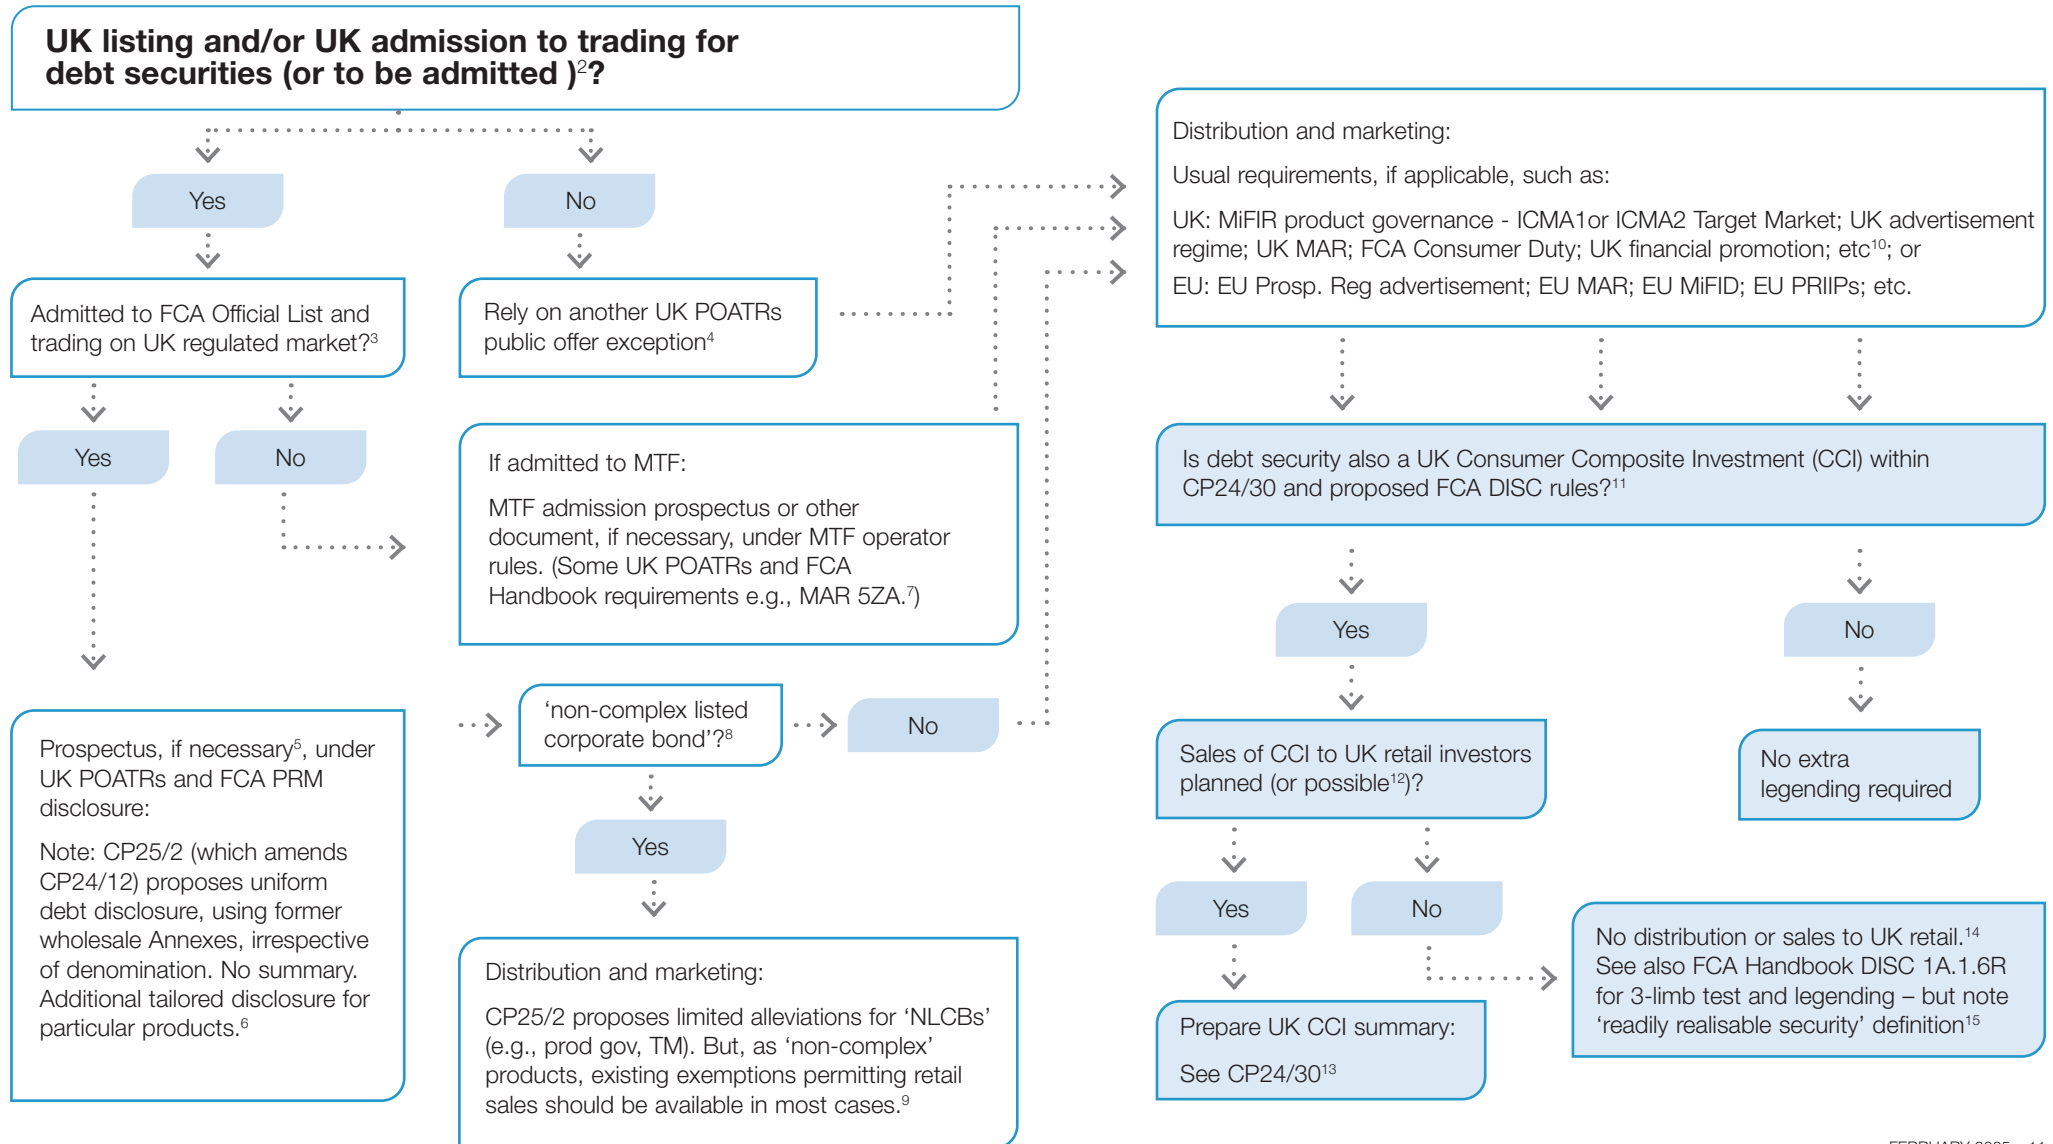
UK listing and/or UK admission to trading for debt securities (or to be admitted )$^2$?

Yes

No

Admitted to FCA Official List and trading on UK regulated market?$^3$

Rely on another UK POATRs public offer exception$^4$

Yes

No

If admitted to MTF:

MTF admission prospectus or other document, if necessary, under MTF operator rules. (Some UK POATRs and FCA Handbook requirements e.g., MAR 5ZA.$^7$)

Prospectus, if necessary$^5$, under UK POATRs and FCA PRM disclosure:

Note: CP25/2 (which amends CP24/12) proposes uniform debt disclosure, using former wholesale Annexes, irrespective of denomination. No summary. Additional tailored disclosure for particular products.$^6$

'non-complex listed corporate bond'?$^8$

No

Yes

Distribution and marketing:

CP25/2 proposes limited alleviations for 'NLCBs' (e.g., prod gov, TM). But, as 'non-complex' products, existing exemptions permitting retail sales should be available in most cases.$^9$

Distribution and marketing:

Usual requirements, if applicable, such as:

UK: MiFIR product governance - ICMA1or ICMA2 Target Market; UK advertisement regime; UK MAR; FCA Consumer Duty; UK financial promotion; etc$^{10}$; or

EU: EU Prosp. Reg advertisement; EU MAR; EU MiFID; EU PRIIPs; etc.

Is debt security also a UK Consumer Composite Investment (CCI) within CP24/30 and proposed FCA DISC rules?$^{11}$

Yes

No

Sales of CCI to UK retail investors planned (or possible$^{12}$)?

No extra legending required

Yes

No

Prepare UK CCI summary:

See CP24/30$^{13}$

No distribution or sales to UK retail.$^{14}$ See also FCA Handbook DISC 1A.1.6R for 3-limb test and legending – but note 'readily realisable security' definition$^{15}$